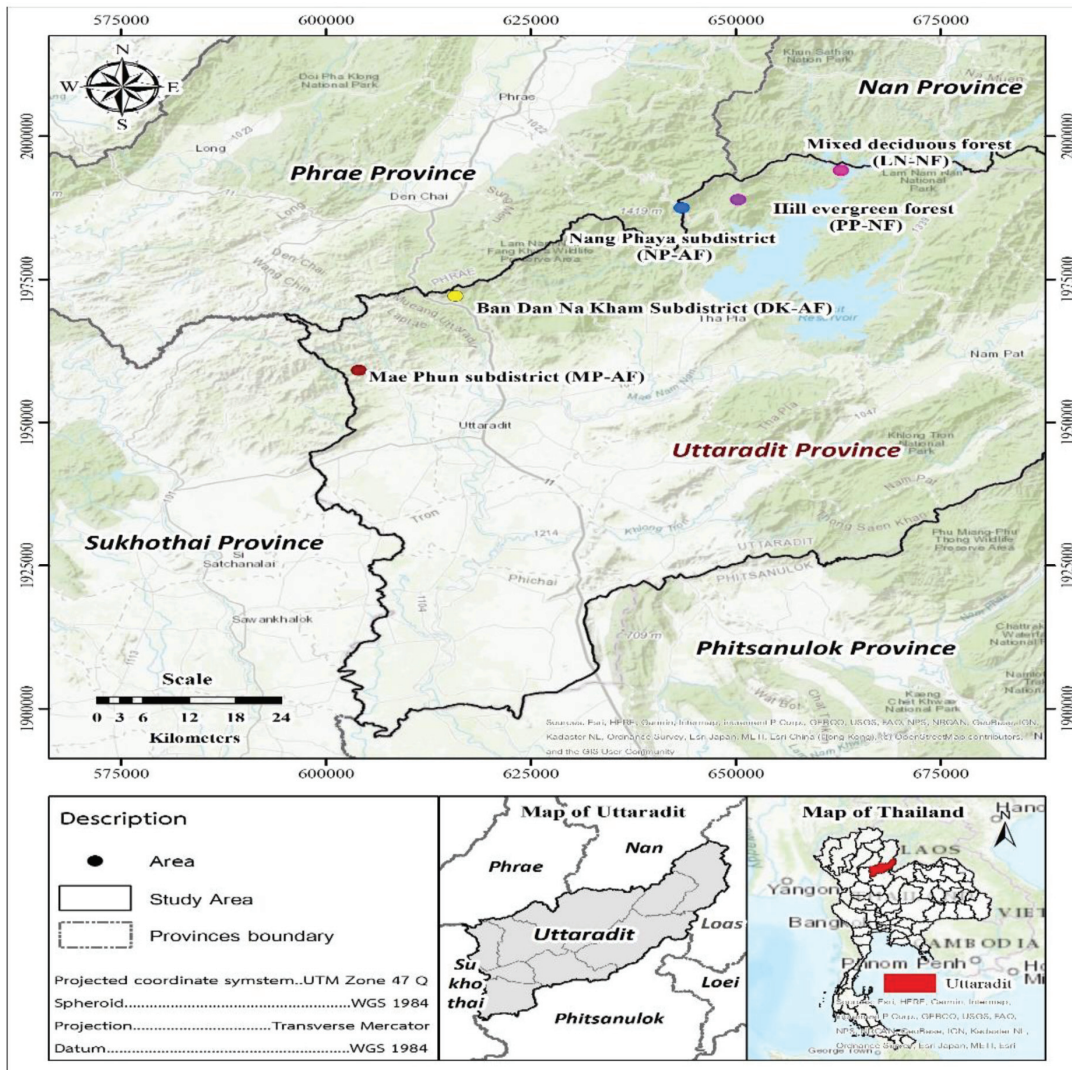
575000 600000 625000 650000 675000

N
W E
S

Doi Pha Klong National Park

Khun Sathan National Park

Nan Province

Phrae

Long

Phrae Province

Mixed deciduous forest (LN-NF)

Lam Nam Nan National Park

Den Chai

1419 m

Hill evergreen forest (PP-NF)

Nang Phaya subdistrict (NP-AF)

Lam Nam Fang Khwae Wildlife Preserve Area

Den Chai

Wang Chin

PHRAE

Ban Dan Na Kham Subdistrict (DK-AF)

Tha Pla

Nam Pat

Mae Phun subdistrict (MP-AF)

Uttaradit

Uttaradit Province

Khlong Tron National Park

11

Tron

1214

Nam Pat

Sukhothai Province

Si Satchanalai

Phichai

UTTARADIT

PHITSANULOK

Phu Miang-Phu Thong Wildlife Preserve Area

Sawankhalok

709 m

Phitsanulok Province

Scale
0 3 6 12 18 24
Kilometers

Sources: Esri, HERE, Garmin, Intermap, increment P Corp., GEBCO, USGS, FAO, NPS, NRCAN, GeoBase, IGN, Kadaster NL, Ordnance Survey, Esri Japan, METI, Esri China (Hong Kong), (c) OpenStreetMap contributors, and the GIS User Community

2000000 1975000 1950000 1925000 1900000

575000 600000 625000 650000 675000

Description
Area
Study Area
Provinces boundary
Projected coordinate symstem..UTM Zone 47 Q
Spheroid.............................WGS 1984
Projection...........................Transverse Mercator
Datum................................WGS 1984

Map of Uttaradit
Phrae
Nan
Uttaradit
Loas
Su kho thai
Loei
Phitsanulok

Map of Thailand
LAOS
Yangon
Bangk
VIET
CAMBODIA
Phnom Penh
Uttaradit
Sources: Esri, HERE, Garmin, Intermap, increment P Corp., GEBCO, USGS, FAO, NPS, NRCAN, GeoBase, IGN, Kadaster NL, Ordnance Survey, Esri Japan, METI, Esri
George Town